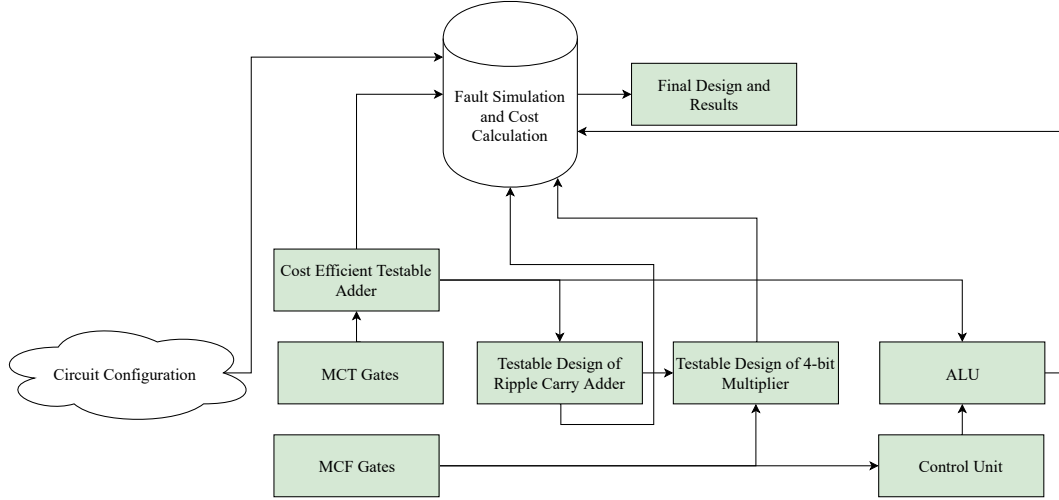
Fault Simulation and Cost Calculation

Final Design and Results

Cost Efficient Testable Adder

Circuit Configuration

MCT Gates

Testable Design of Ripple Carry Adder

Testable Design of 4-bit Multiplier

ALU

MCF Gates

Control Unit